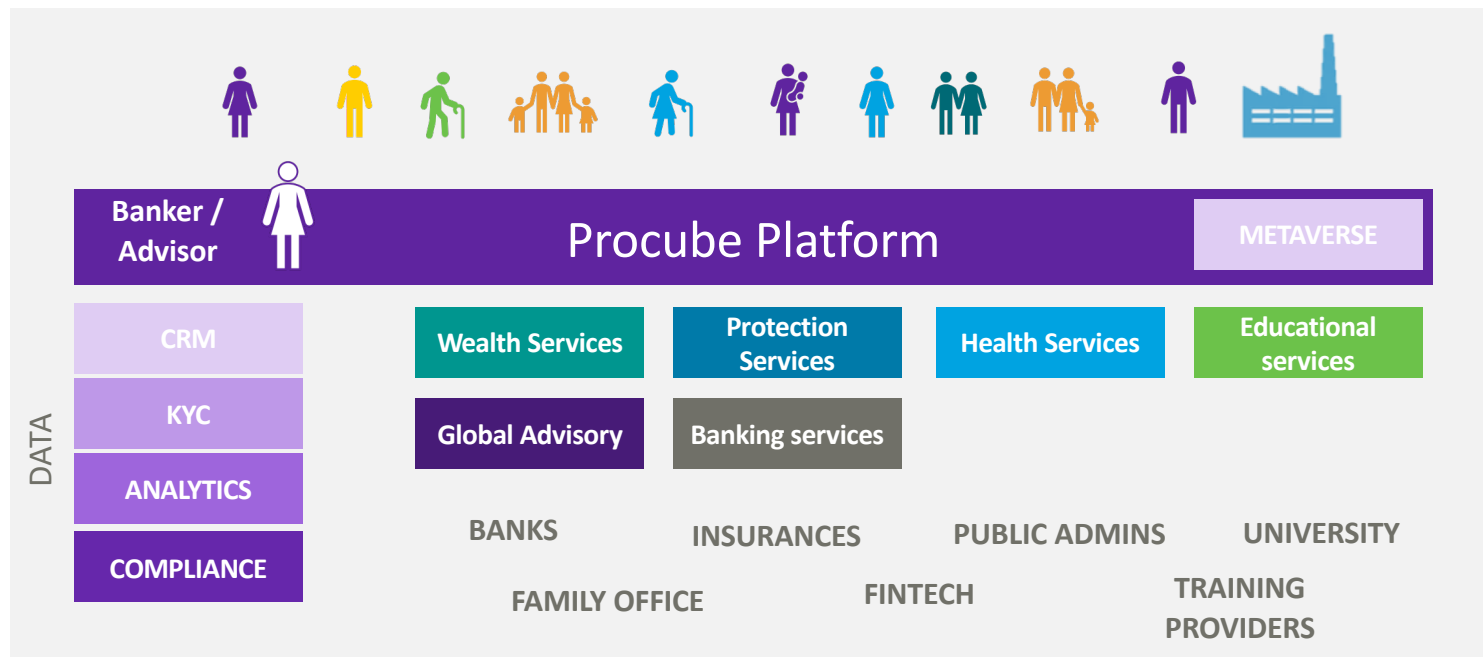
Banker / Advisor

Procube Platform

METAVERSE

CRM

KYC

ANALYTICS

COMPLIANCE

DATA

Wealth Services

Protection Services

Health Services

Educational services

Global Advisory

Banking services

BANKS

INSURANCES

PUBLIC ADMINS

UNIVERSITY

FAMILY OFFICE

FINTECH

TRAINING PROVIDERS